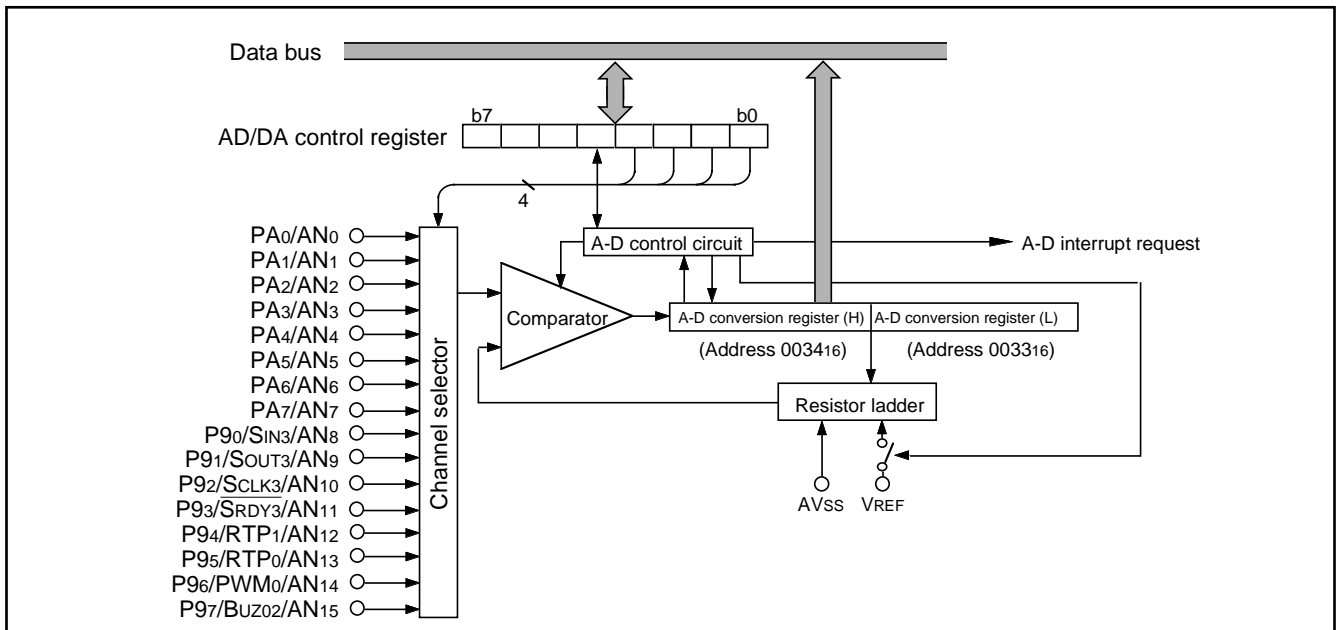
Data bus

AD/DA control register

b7

b0

4

A-D control circuit

A-D interrupt request

Comparator

A-D conversion register (H)

A-D conversion register (L)

(Address $0034_{16}$)

(Address $0033_{16}$)

Resistor ladder

Channel selector

$PA_0/AN_0$
$PA_1/AN_1$
$PA_2/AN_2$
$PA_3/AN_3$
$PA_4/AN_4$
$PA_5/AN_5$
$PA_6/AN_6$
$PA_7/AN_7$
$P9_0/S_{IN3}/AN_8$
$P9_1/S_{OUT3}/AN_9$
$P9_2/S_{CLK3}/AN_{10}$
$P9_3/\overline{S_{RDY3}}/AN_{11}$
$P9_4/RTP_1/AN_{12}$
$P9_5/RTP_0/AN_{13}$
$P9_6/PWM_0/AN_{14}$
$P9_7/B_{UZ02}/AN_{15}$

$AV_{SS}$

$V_{REF}$